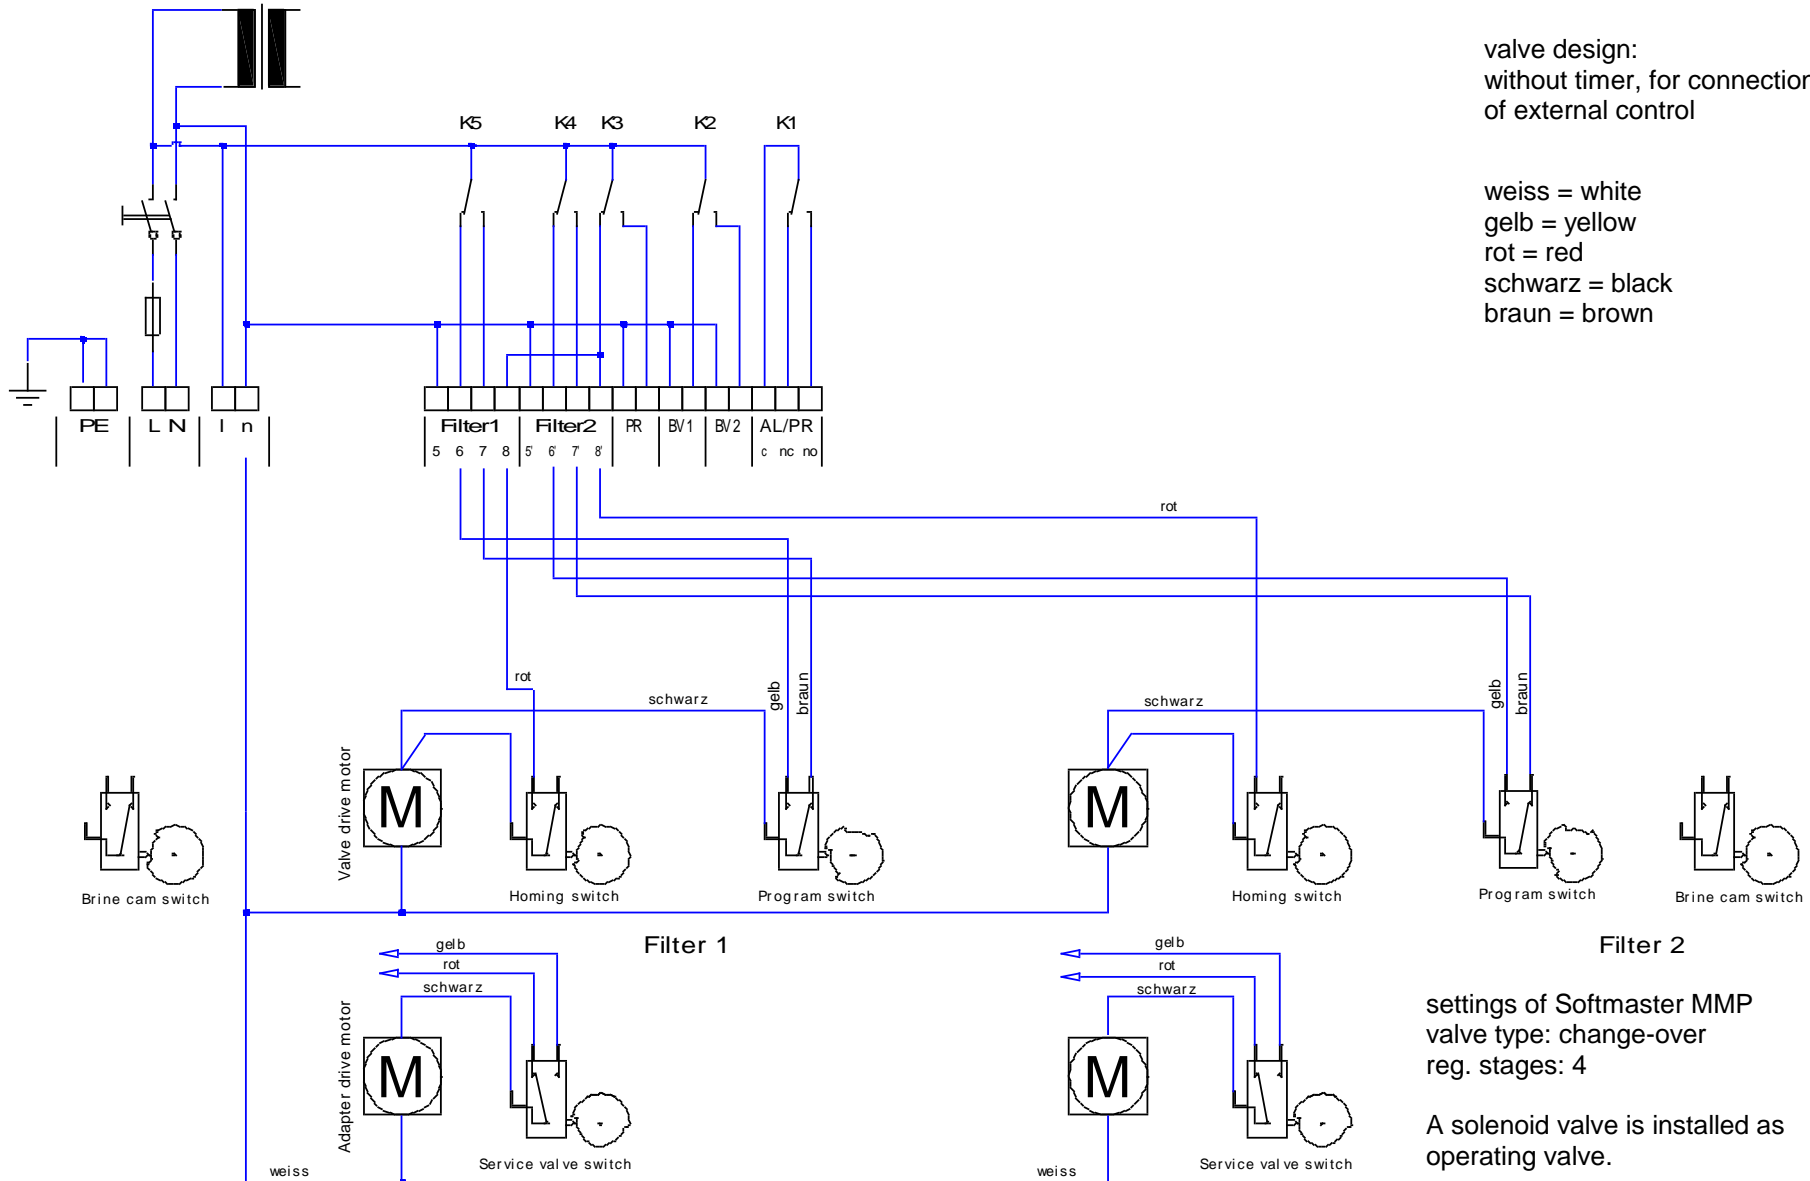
valve design:
without timer, for connectior
of external control

weiss = white
gelb = yellow
rot = red
schwarz = black
braun = brown

K5 K4 K3 K2 K1

PE L N l n Filter1 Filter2 PR BV1 BV2 AL/PR
5 6 7 8 5' 6' 7' 8' c nc no

rot
rot
schwarz
gelb
braun
schwarz
gelb
braun

Valve drive motor
M
M
Brine cam switch
Homing switch
Program switch
Homing switch
Program switch
Brine cam switch

Filter 1
Filter 2

gelb
rot
schwarz
gelb
rot
schwarz

Adapter drive motor
M
M
Service val ve switch
Service val ve switch
weiss
weiss

settings of Softmaster MMP
valve type: change-over
reg. stages: 4

A solenoid valve is installed as operating valve.